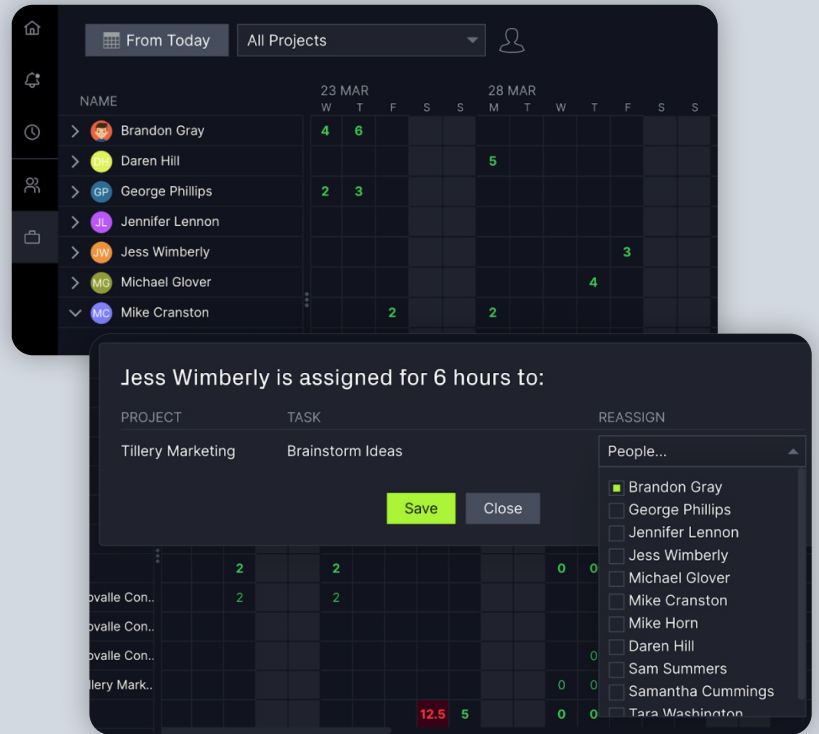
From Today

All Projects

NAME

23 MAR

28 MAR

W T F S S M T W T F S S

Brandon Gray 4 6

DH Daren Hill 5

GP George Phillips 2 3

JL Jennifer Lennon

JW Jess Wimberly 3

MG Michael Glover 4

MC Mike Cranston 2 2

Jess Wimberly is assigned for 6 hours to:

| PROJECT | TASK | REASSIGN |
|---|---|---|
| Tillery Marketing | Brainstorm Ideas | People... |

Save

Close

Brandon Gray
George Phillips
Jennifer Lennon
Jess Wimberly
Michael Glover
Mike Cranston
Mike Horn
Daren Hill
Sam Summers
Samantha Cummings
Tara Washington

2 2 0 0

ovalle Con.. 2 2

ovalle Con..

ovalle Con.. 0

llery Mark.. 0 0

12.5 5 0 0